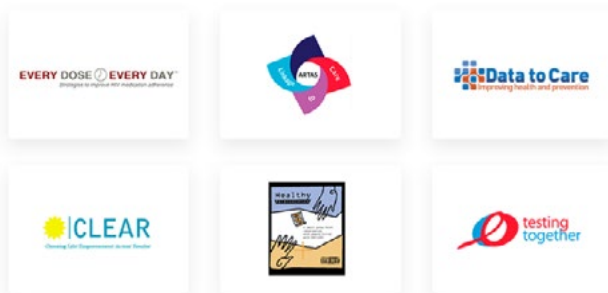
EVERY DOSE EVERY DAY™
Strategies to improve HIV medication adherence

ARTAS
Link
Engage

Data to Care
Improving health and prevention

CLEAR
Choosing Life! Empowerment! Action! Results!

Healthy
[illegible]

testing together